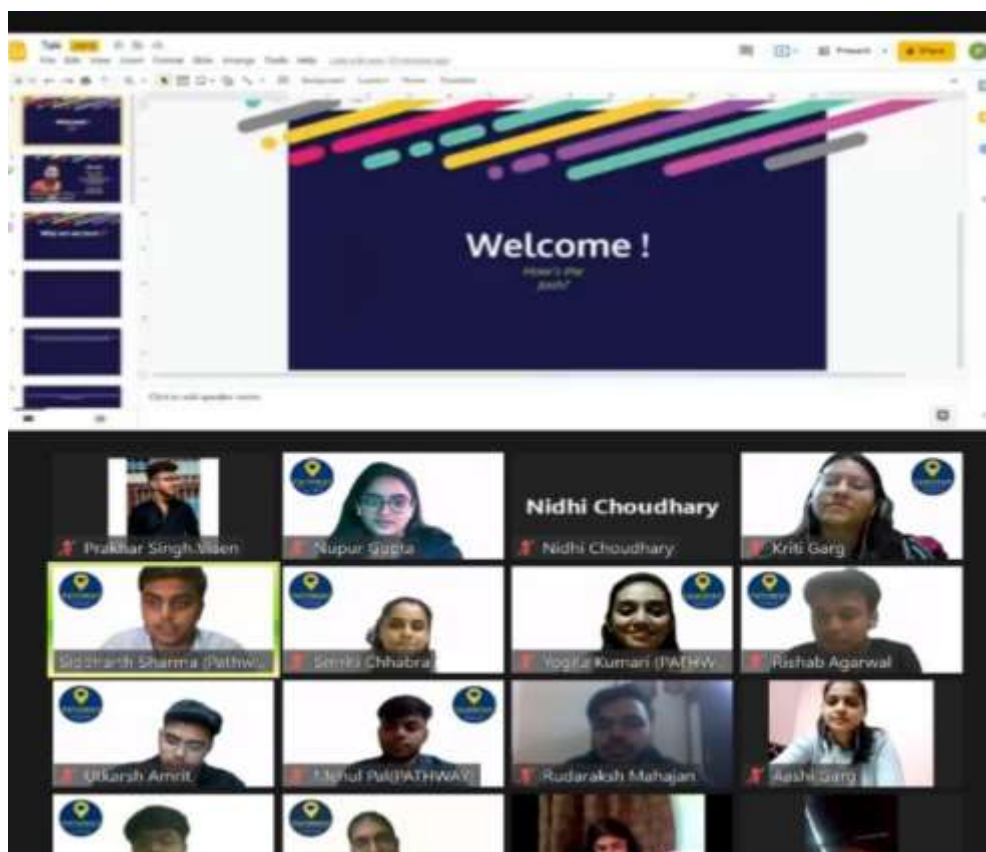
Welcome !

How's the josh?

Nidhi Choudhary

Prakhar Singh Visen

Nupur Gupta

Nidhi Choudhary

Kriti Garg

Siddharth Sharma (Pathw...

Simki Chhabra

Yogita Kumari (PATHW...

Rishab Agarwal

Utkarsh Amrit

Mehul Pal(PATHWAY)

Rudaraksh Mahajan

Aashi Garg